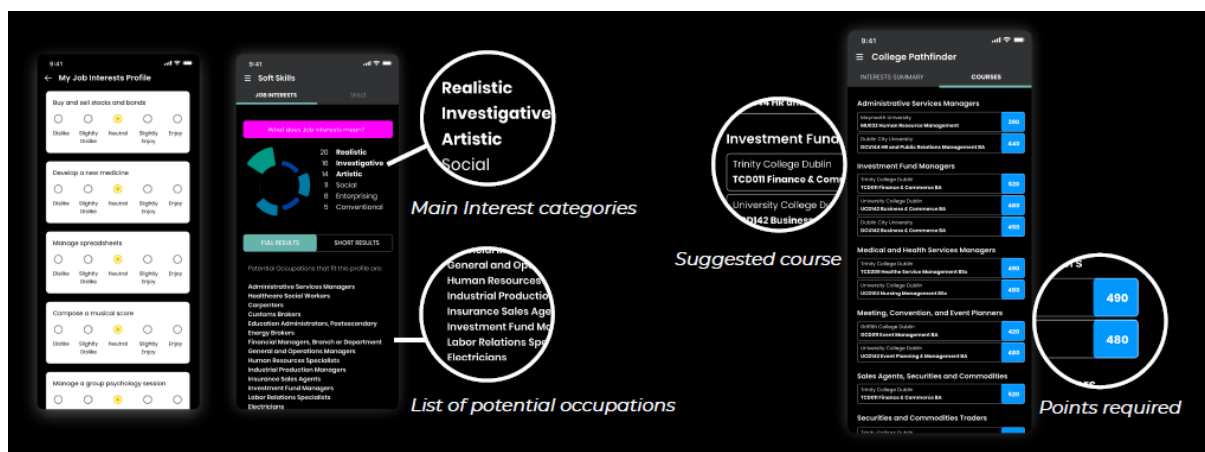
9:41

My Job Interests Profile

Buy and sell stocks and bonds

Dislike Slightly Dislike Neutral Slightly Enjoy Enjoy

Develop a new medicine

Dislike Slightly Dislike Neutral Slightly Enjoy Enjoy

Manage spreadsheets

Dislike Slightly Dislike Neutral Slightly Enjoy Enjoy

Compose a musical score

Dislike Slightly Dislike Neutral Slightly Enjoy Enjoy

Manage a group psychology session

9:41

Soft Skills

JOB INTERESTS SKILLS

What does Job Interests mean?

20 Realistic
16 Investigative
14 Artistic
11 Social
8 Enterprising
5 Conventional

FULL RESULTS SHORT RESULTS

Potential Occupations that fit this profile are:

Administrative Services Managers
Healthcare Social Workers
Carpenters
Customs Brokers
Education Administrators, Postsecondary
Energy Brokers
Financial Managers, Branch or Department
General and Operations Managers
Human Resources Specialists
Industrial Production Managers
Insurance Sales Agents
Investment Fund Managers
Labor Relations Specialists
Electricians

Realistic
Investigative
Artistic
Social

Main Interest categories

General and Op
Human Resources
Industrial Production
Insurance Sales Age
Investment Fund Ma
Labor Relations Spe
Electricians

List of potential occupations

Investment Fund
Trinity College Dublin
TCD011 Finance & Com
University College D
DC142 Business

Suggested course

9:41

College Pathfinder

INTERESTS SUMMARY COURSES

Administrative Services Managers
Maynooth University MU022 Human Resource Management 260
Dublin City University DC214 HR and Public Relations Management BA 440

Investment Fund Managers
Trinity College Dublin TCD011 Finance & Commerce BA 520
University College Dublin UCD142 Business & Commerce BA 480
Dublin City University DC142 Business & Commerce BA 450

Medical and Health Services Managers
Trinity College Dublin TCD009 Healthcare Service Management BSc 490
University College Dublin UCD102 Nursing Management BSc 480

Meeting, Convention, and Event Planners
Griffith College Dublin GC009 Event Management BA 420
University College Dublin UCD142 Event Planning & Management BA 480

Sales Agents, Securities and Commodities
Trinity College Dublin TCD011 Finance & Commerce BA 520

Securities and Commodities Traders

490
480

Points required